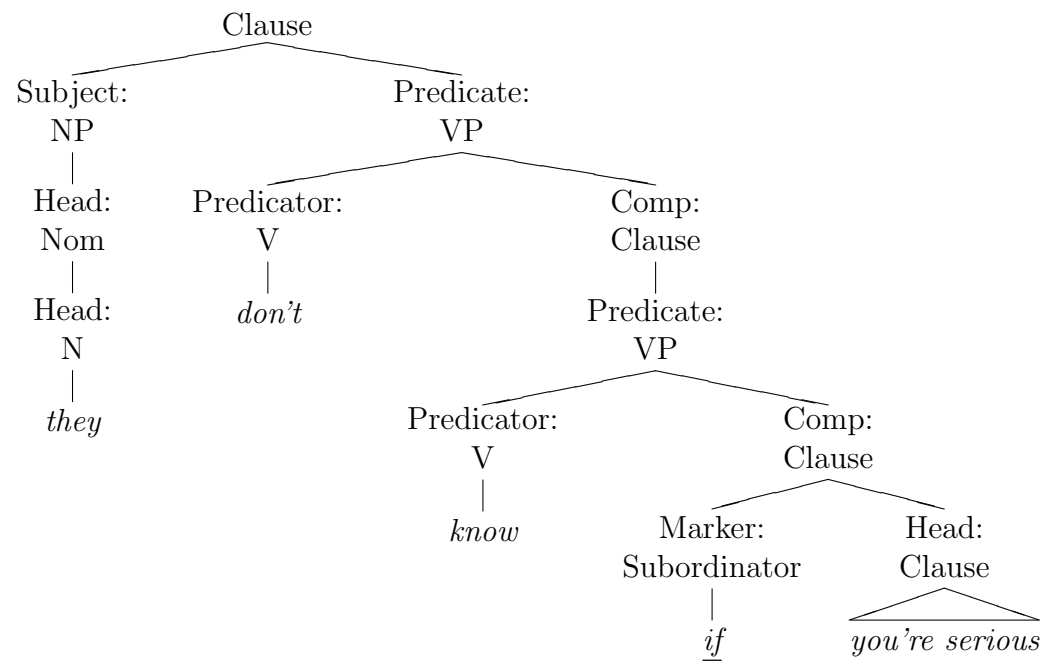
Clause

Subject:
NP

Head:
Nom

Head:
N

*they*

Predicate:
VP

Predicator:
V

*don't*

Comp:
Clause

Predicate:
VP

Predicator:
V

*know*

Comp:
Clause

Marker:
Subordinator

*if*

Head:
Clause

*you're serious*